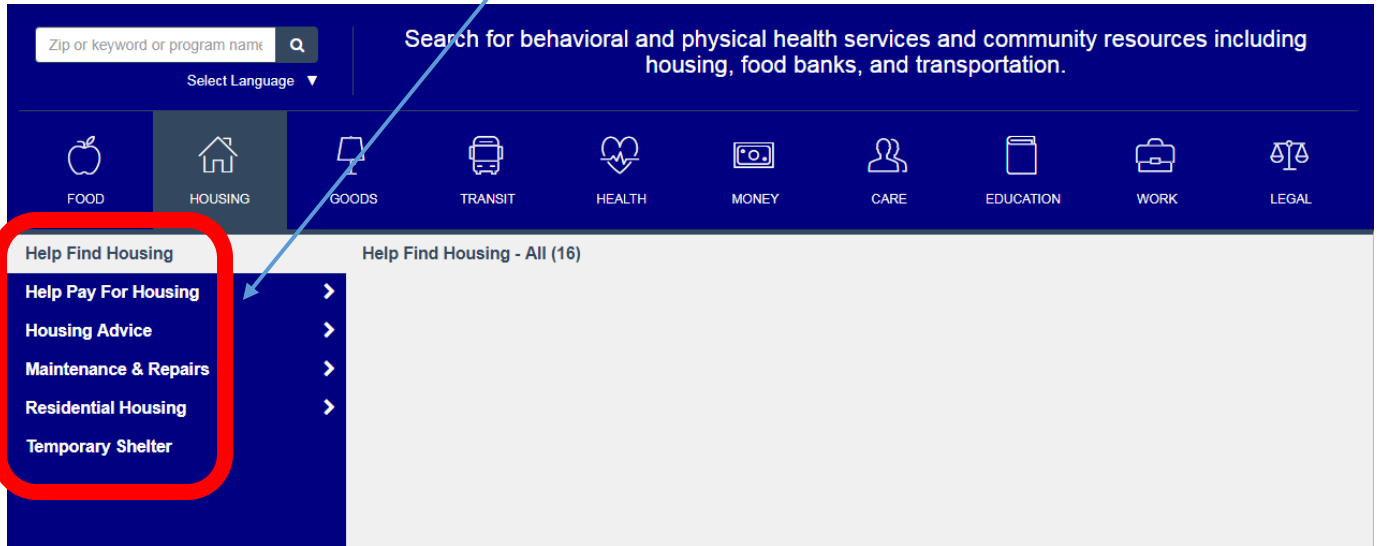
Zip or keyword or program name

Select Language ▼

Search for behavioral and physical health services and community resources including housing, food banks, and transportation.

FOOD
HOUSING
GOODS
TRANSIT
HEALTH
MONEY
CARE
EDUCATION
WORK
LEGAL

Help Find Housing
Help Pay For Housing
Housing Advice
Maintenance & Repairs
Residential Housing
Temporary Shelter

Help Find Housing - All (16)